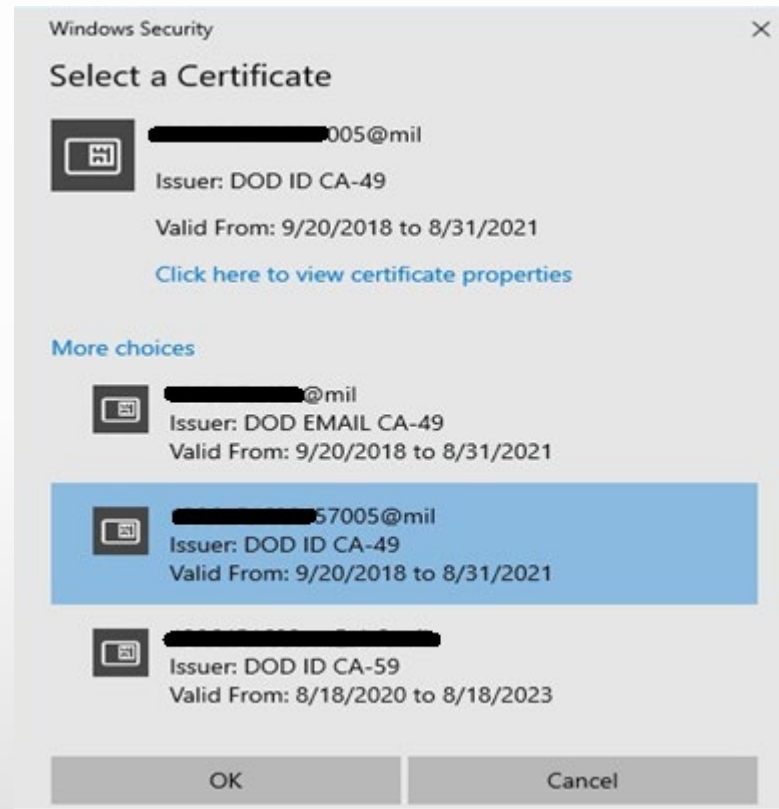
Windows Security

×

Select a Certificate

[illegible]005@mil

Issuer: DOD ID CA-49

Valid From: 9/20/2018 to 8/31/2021

Click here to view certificate properties

More choices

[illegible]@mil
Issuer: DOD EMAIL CA-49
Valid From: 9/20/2018 to 8/31/2021

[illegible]57005@mil
Issuer: DOD ID CA-49
Valid From: 9/20/2018 to 8/31/2021

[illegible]
Issuer: DOD ID CA-59
Valid From: 8/18/2020 to 8/18/2023

OK

Cancel